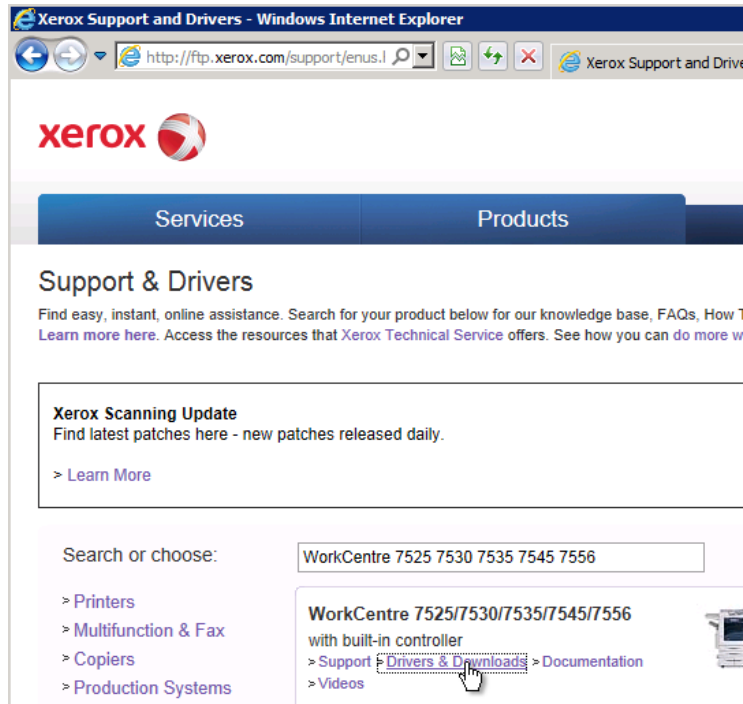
Xerox Support and Drivers - Windows Internet Explorer

http://ftp.xerox.com/support/enus.l

Xerox Support and Drive

xerox

Services

Products

Support & Drivers

Find easy, instant, online assistance. Search for your product below for our knowledge base, FAQs, How T
Learn more here. Access the resources that Xerox Technical Service offers. See how you can do more w

Xerox Scanning Update
Find latest patches here - new patches released daily.

> Learn More

Search or choose:

WorkCentre 7525 7530 7535 7545 7556

> Printers
> Multifunction & Fax
> Copiers
> Production Systems

WorkCentre 7525/7530/7535/7545/7556
with built-in controller
> Support > Drivers & Downloads > Documentation
> Videos